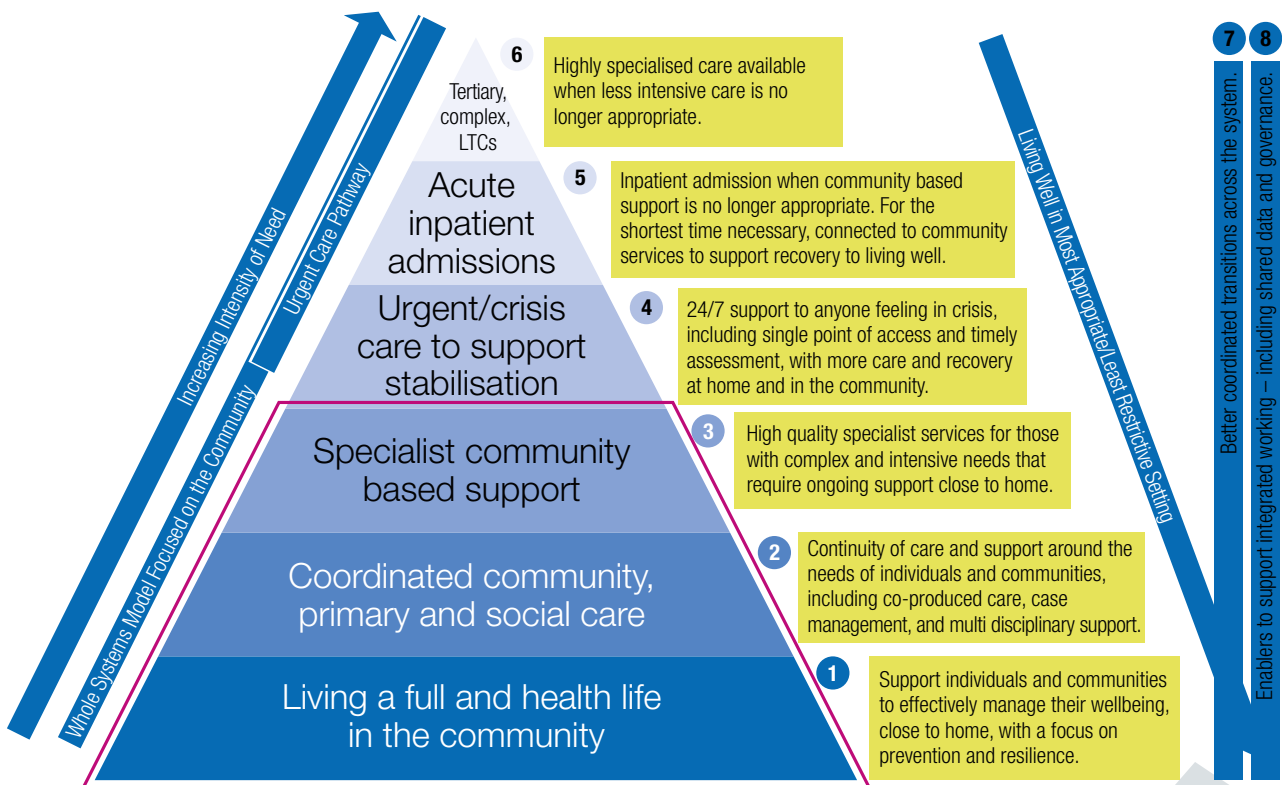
Increasing Intensity of Need

Whole Systems Model Focused on the Community

Urgent Care Pathway

6

Tertiary, complex, LTCs

Highly specialised care available when less intensive care is no longer appropriate.

5

Acute inpatient admissions

Inpatient admission when community based support is no longer appropriate. For the shortest time necessary, connected to community services to support recovery to living well.

4

Urgent/crisis care to support stabilisation

24/7 support to anyone feeling in crisis, including single point of access and timely assessment, with more care and recovery at home and in the community.

3

Specialist community based support

High quality specialist services for those with complex and intensive needs that require ongoing support close to home.

2

Coordinated community, primary and social care

Continuity of care and support around the needs of individuals and communities, including co-produced care, case management, and multi disciplinary support.

1

Living a full and health life in the community

Support individuals and communities to effectively manage their wellbeing, close to home, with a focus on prevention and resilience.

Living Well In Most Appropriate/Least Restrictive Setting

7

Better coordinated transitions across the system.

8

Enablers to support integrated working – including shared data and governance.